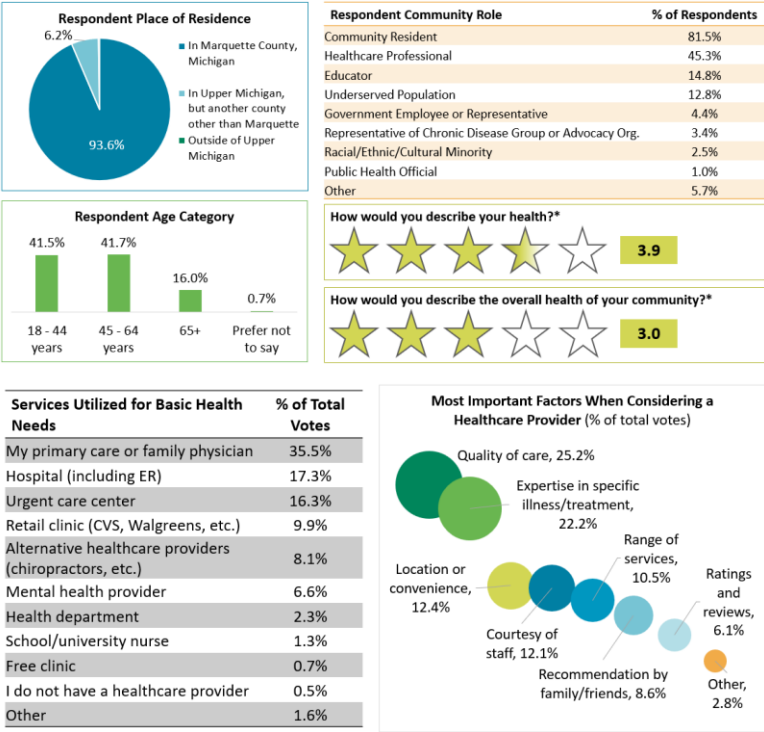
Respondent Place of Residence

6.2%

93.6%

In Marquette County, Michigan

In Upper Michigan, but another county other than Marquette

Outside of Upper Michigan

| Respondent Community Role | % of Respondents |
|---|---|
| Community Resident | 81.5% |
| Healthcare Professional | 45.3% |
| Educator | 14.8% |
| Underserved Population | 12.8% |
| Government Employee or Representative | 4.4% |
| Representative of Chronic Disease Group or Advocacy Org. | 3.4% |
| Racial/Ethnic/Cultural Minority | 2.5% |
| Public Health Official | 1.0% |
| Other | 5.7% |

Respondent Age Category

41.5%
18 - 44 years

41.7%
45 - 64 years

16.0%
65+

0.7%
Prefer not to say

How would you describe your health?*

3.9

How would you describe the overall health of your community?*

3.0

| Services Utilized for Basic Health Needs | % of Total Votes |
|---|---|
| My primary care or family physician | 35.5% |
| Hospital (including ER) | 17.3% |
| Urgent care center | 16.3% |
| Retail clinic (CVS, Walgreens, etc.) | 9.9% |
| Alternative healthcare providers (chiropractors, etc.) | 8.1% |
| Mental health provider | 6.6% |
| Health department | 2.3% |
| School/university nurse | 1.3% |
| Free clinic | 0.7% |
| I do not have a healthcare provider | 0.5% |
| Other | 1.6% |

Most Important Factors When Considering a Healthcare Provider (% of total votes)

Quality of care, 25.2%

Expertise in specific illness/treatment, 22.2%

Range of services, 10.5%

Location or convenience, 12.4%

Ratings and reviews, 6.1%

Courtesy of staff, 12.1%

Recommendation by family/friends, 8.6%

Other, 2.8%